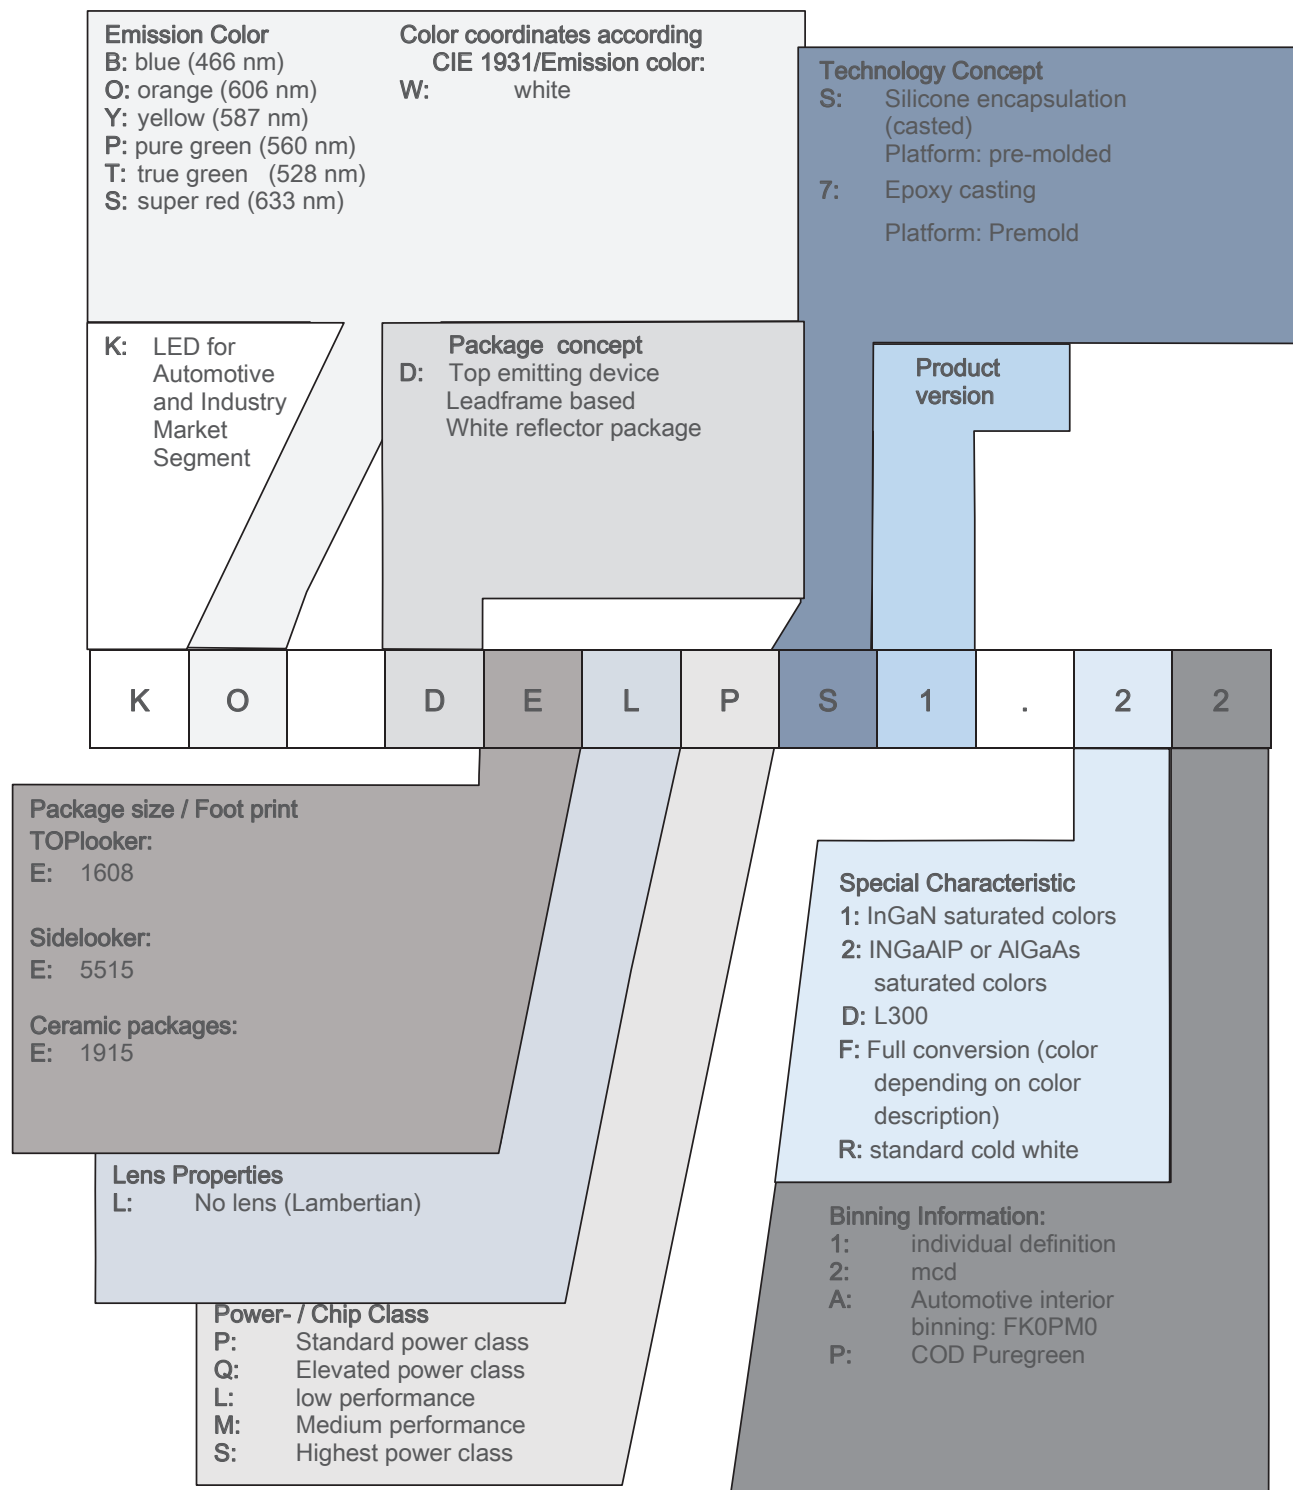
Emission Color
B: blue (466 nm)
O: orange (606 nm)
Y: yellow (587 nm)
P: pure green (560 nm)
T: true green (528 nm)
S: super red (633 nm)

Color coordinates according CIE 1931/Emission color:
W: white

Technology Concept
S: Silicone encapsulation (casted)
Platform: pre-molded
7: Epoxy casting
Platform: Premold

K: LED for Automotive and Industry Market Segment

Package concept
D: Top emitting device
Leadframe based
White reflector package

Product version

| K | O | | D | E | L | P | S | 1 | . | 2 | 2 |
|---|---|---|---|---|---|---|---|---|---|---|---|

Package size / Foot print
TOPlooker:
E: 1608

Sidelooker:
E: 5515

Ceramic packages:
E: 1915

Special Characteristic
1: InGaN saturated colors
2: INGaAlP or AlGaAs saturated colors
D: L300
F: Full conversion (color depending on color description)
R: standard cold white

Lens Properties
L: No lens (Lambertian)

Binning Information:
1: individual definition
2: mcd
A: Automotive interior binning: FK0PM0
P: COD Puregreen

Power- / Chip Class
P: Standard power class
Q: Elevated power class
L: low performance
M: Medium performance
S: Highest power class